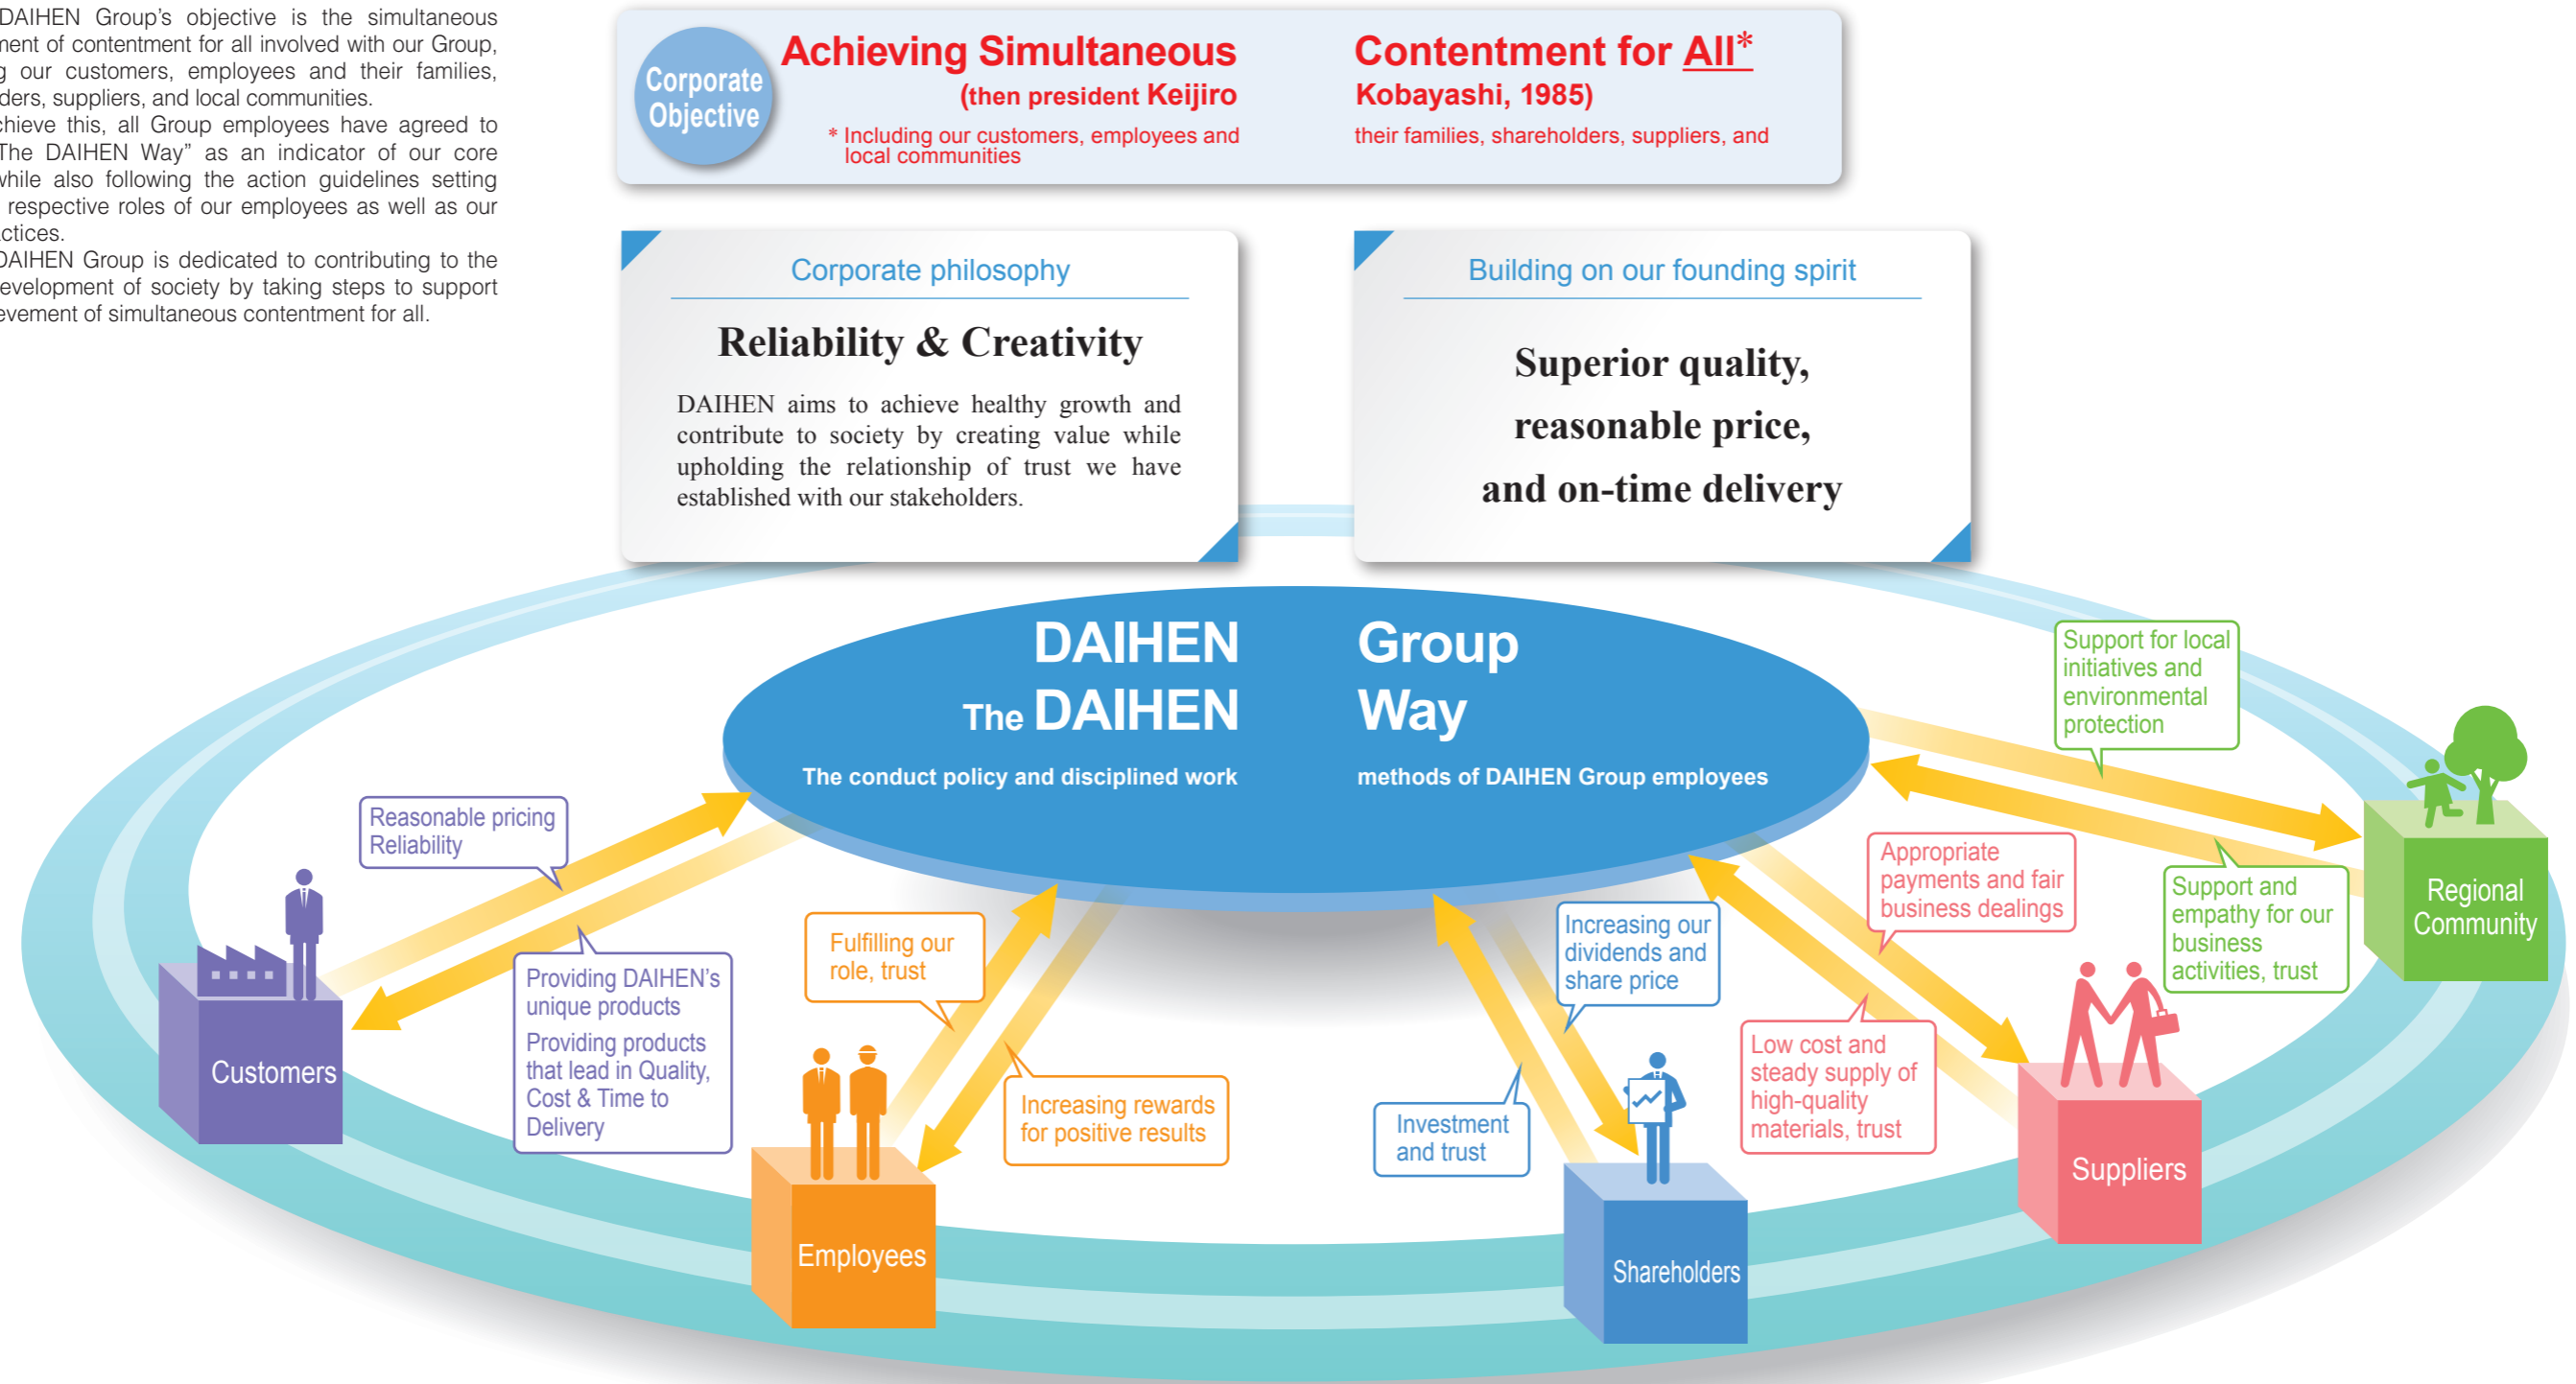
DAIHEN Group's objective is the simultaneous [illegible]ment of contentment for all involved with our Group, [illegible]g our customers, employees and their families, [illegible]ders, suppliers, and local communities.
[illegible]chieve this, all Group employees have agreed to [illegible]The DAIHEN Way" as an indicator of our core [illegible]while also following the action guidelines setting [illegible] respective roles of our employees as well as our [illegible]ctices.
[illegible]DAIHEN Group is dedicated to contributing to the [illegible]evelopment of society by taking steps to support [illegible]evement of simultaneous contentment for all.

Corporate Objective

Achieving Simultaneous Contentment for All*
(then president Keijiro Kobayashi, 1985)
* Including our customers, employees and their families, shareholders, suppliers, and local communities

Corporate philosophy

Reliability & Creativity

DAIHEN aims to achieve healthy growth and contribute to society by creating value while upholding the relationship of trust we have established with our stakeholders.

Building on our founding spirit

Superior quality, reasonable price, and on-time delivery

DAIHEN Group
The DAIHEN Way
The conduct policy and disciplined work methods of DAIHEN Group employees

Reasonable pricing
Reliability

Providing DAIHEN's unique products
Providing products that lead in Quality, Cost & Time to Delivery

Customers

Fulfilling our role, trust

Increasing rewards for positive results

Employees

Increasing our dividends and share price

Investment and trust

Shareholders

Appropriate payments and fair business dealings

Low cost and steady supply of high-quality materials, trust

Suppliers

Support for local initiatives and environmental protection

Support and empathy for our business activities, trust

Regional Community